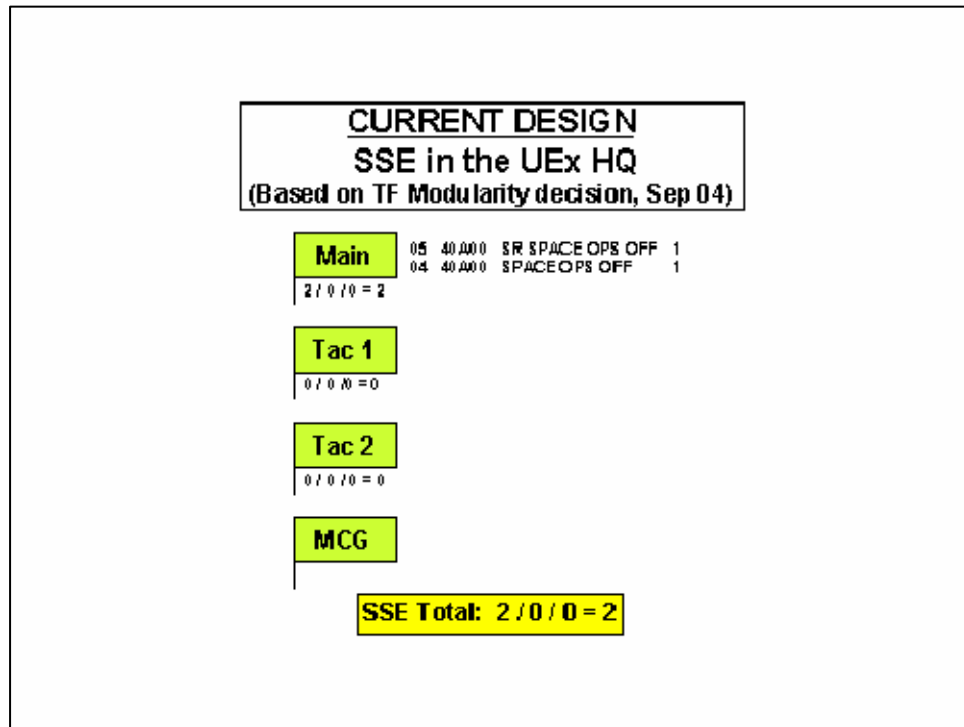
CURRENT DESIGN
SSE in the UEx HQ
(Based on TF Modularity decision, Sep 04)

Main
2 / 0 / 0 = 2

05 40A00 SR SPACE OPS OFF 1
04 40A00 SPACE OPS OFF 1

Tac 1
0 / 0 / 0 = 0

Tac 2
0 / 0 / 0 = 0

MCG

SSE Total: 2 / 0 / 0 = 2